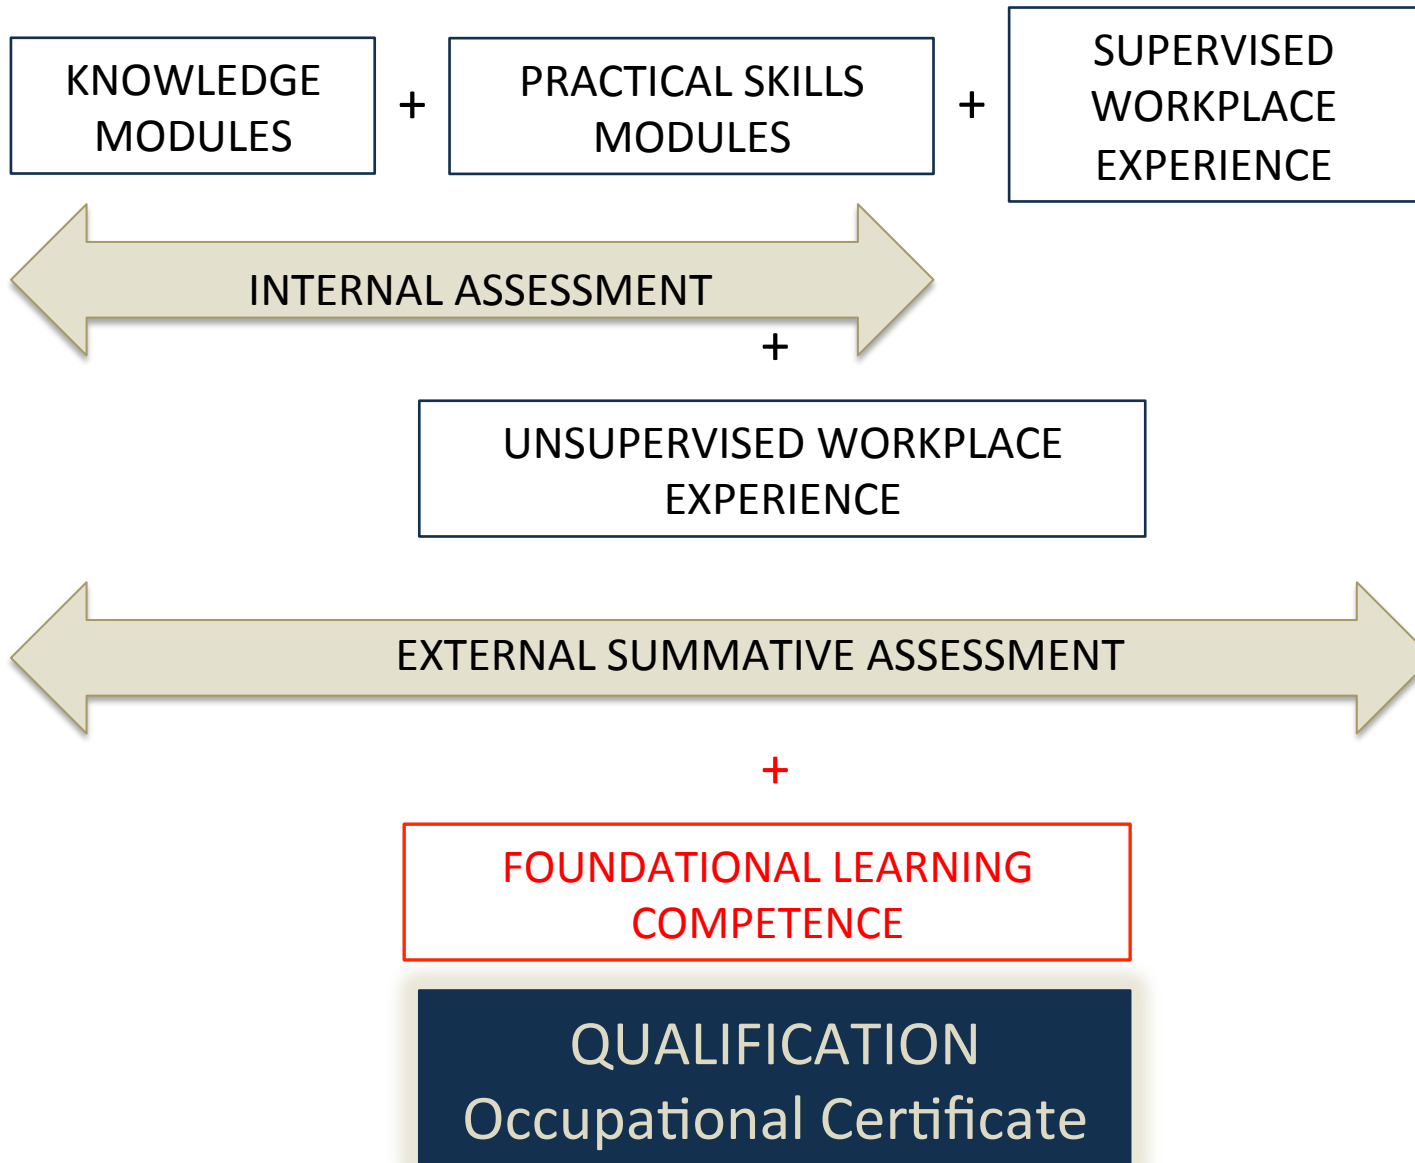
KNOWLEDGE MODULES

+

PRACTICAL SKILLS MODULES

+

SUPERVISED WORKPLACE EXPERIENCE

INTERNAL ASSESSMENT

+

UNSUPERVISED WORKPLACE EXPERIENCE

EXTERNAL SUMMATIVE ASSESSMENT

+

FOUNDATIONAL LEARNING COMPETENCE

QUALIFICATION
Occupational Certificate